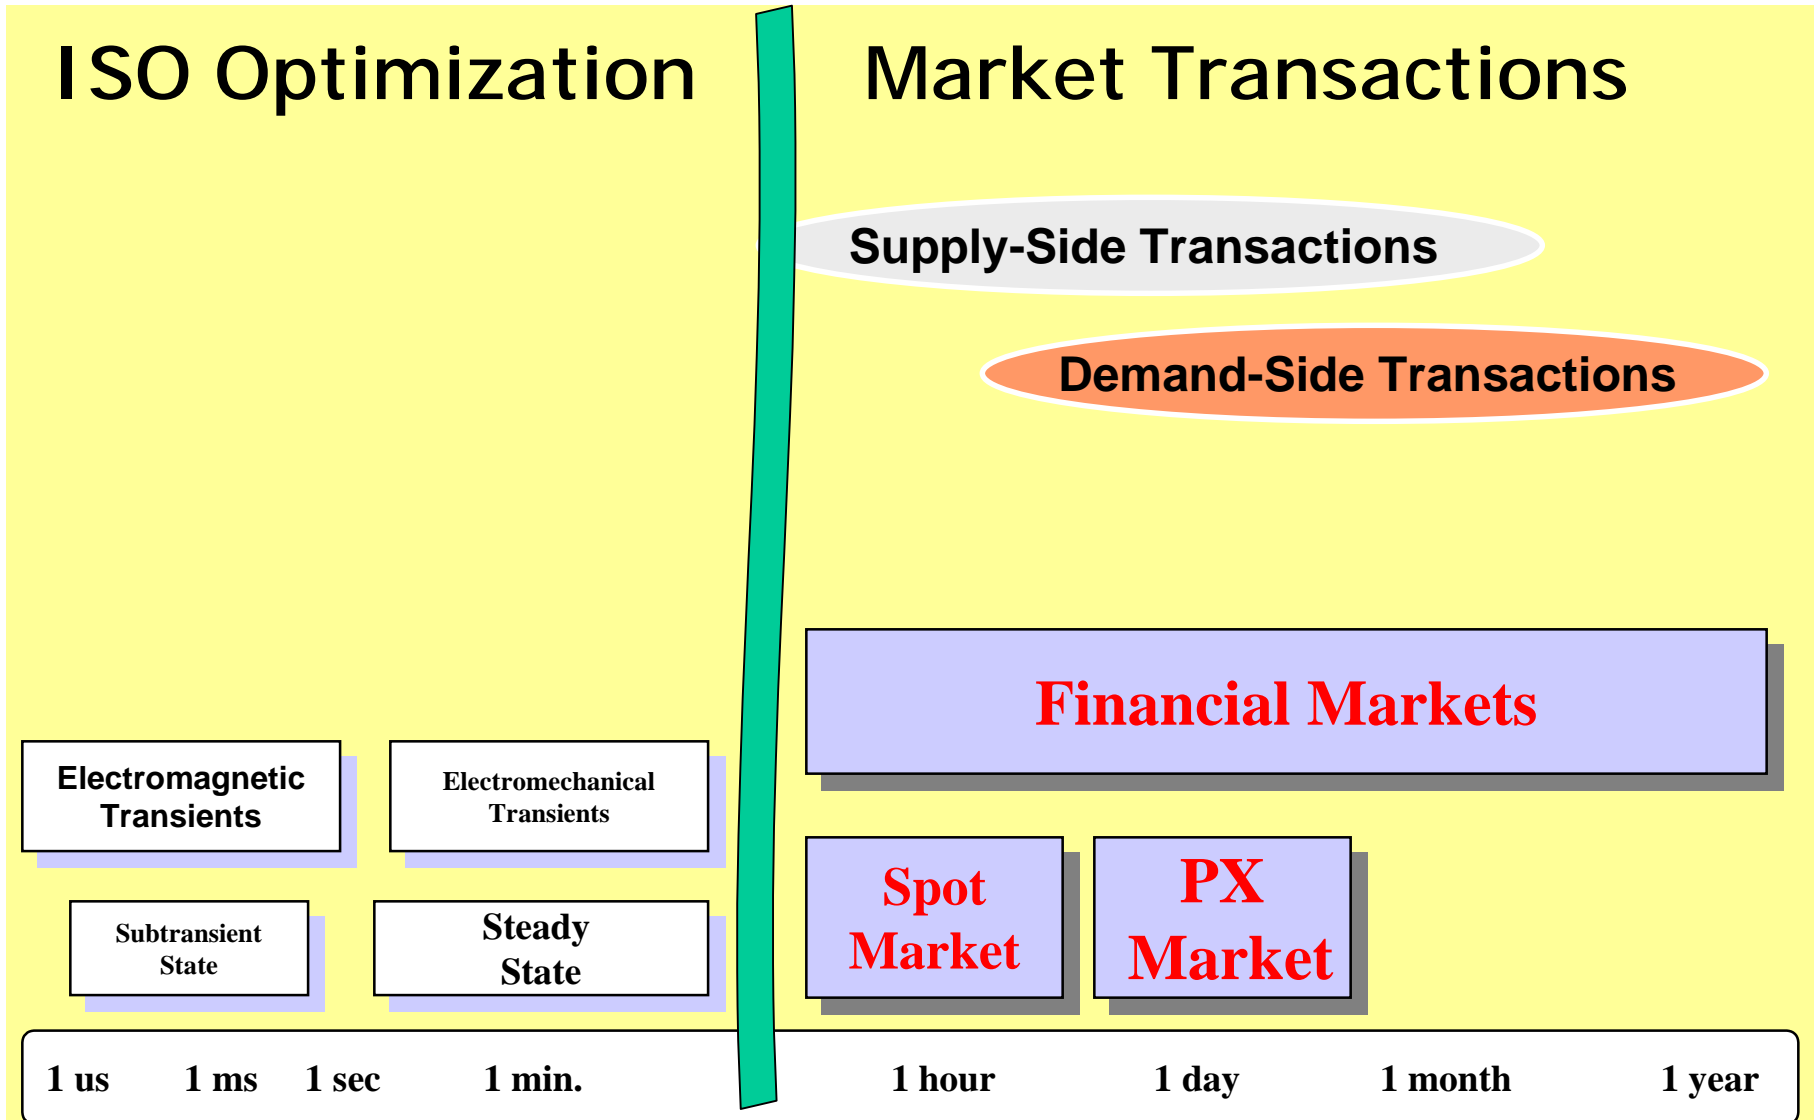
ISO Optimization

Market Transactions

Supply-Side Transactions

Demand-Side Transactions

Financial Markets

Electromagnetic Transients

Electromechanical Transients

Subtransient State

Steady State

Spot Market

PX Market

1 us 1 ms 1 sec 1 min. 1 hour 1 day 1 month 1 year